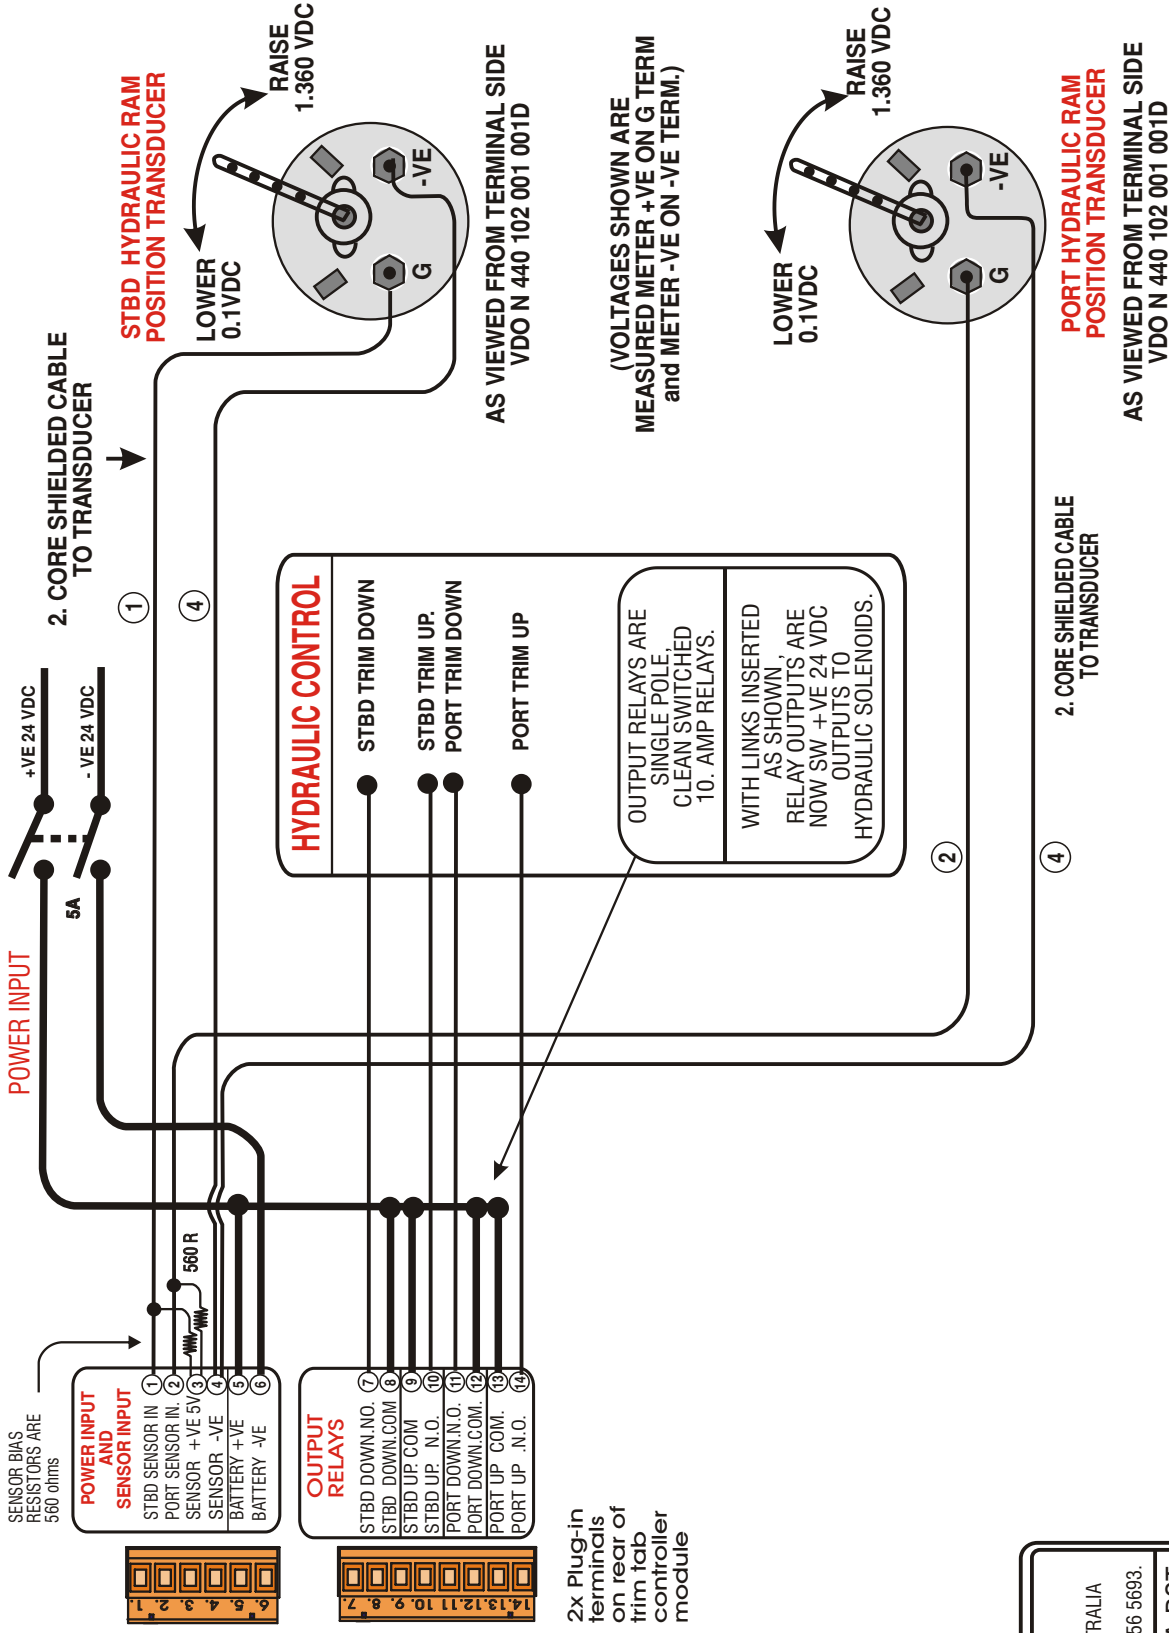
2. CORE SHIELDED CABLE TO TRANSDUCER

STBD HYDRAULIC RAM POSITION TRANSDUCER

RAISE 1.360 VDC

LOWER 0.1VDC

-VE

G

AS VIEWED FROM TERMINAL SIDE VDO N 440 102 001 001D

(VOLTAGES SHOWN ARE MEASURED METER +VE ON G TERM and METER -VE ON -VE TERM.)

RAISE 1.360 VDC

LOWER 0.1VDC

-VE

G

PORT HYDRAULIC RAM POSITION TRANSDUCER

AS VIEWED FROM TERMINAL SIDE VDO N 440 102 001 001D

1

4

+VE 24 VDC

- VE 24 VDC

5A

POWER INPUT

HYDRAULIC CONTROL

STBD TRIM DOWN

STBD TRIM UP.
PORT TRIM DOWN

PORT TRIM UP

OUTPUT RELAYS ARE SINGLE POLE, CLEAN SWITCHED 10. AMP RELAYS.

WITH LINKS INSERTED AS SHOWN, RELAY OUTPUTS ARE NOW SW +VE 24 VDC OUTPUTS TO HYDRAULIC SOLENOIDS.

2

4

2. CORE SHIELDED CABLE TO TRANSDUCER

560 R

SENSOR BIAS RESISTORS ARE 560 ohms

POWER INPUT AND SENSOR INPUT

STBD SENSOR IN 1
PORT SENSOR IN. 2
SENSOR +VE 5V 3
SENSOR -VE 4
BATTERY +VE 5
BATTERY -VE 6

OUTPUT RELAYS

STBD DOWN.NO. 7
STBD DOWN.COM 8
STBD UP. COM 9
STBD UP. N.O. 10
PORT DOWN.N.O. 11
PORT DOWN.COM. 12
PORT UP COM. 13
PORT UP .N.O. 14

1. 2. 3. 4. 5. 6.

7. 8. 9. 10. 11. 12. 13. 14.

2x Plug-in terminals on rear of trim tab controller module

TRALIA

56 5693.